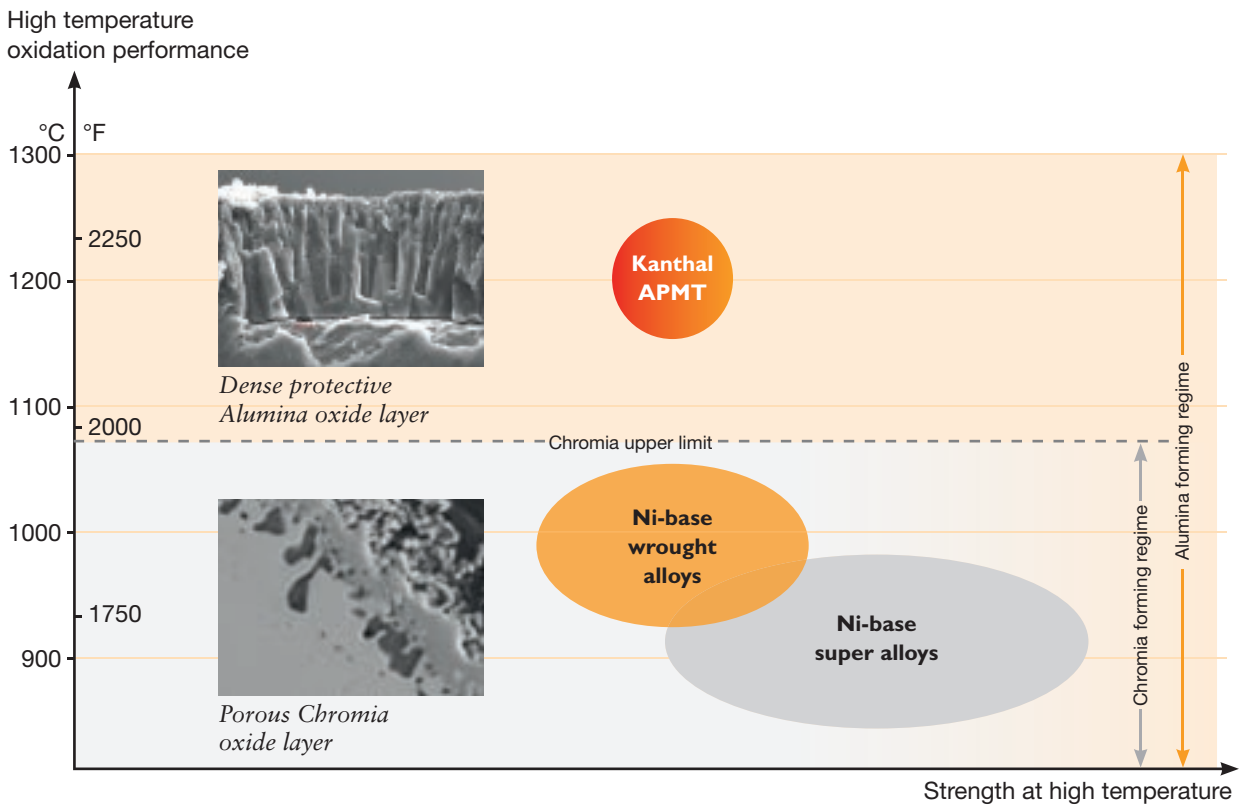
High temperature oxidation performance

°C °F

1300

2250

1200

1100

2000

1000

1750

900

Kanthal APMT

Dense protective Alumina oxide layer

Chromia upper limit

Ni-base wrought alloys

Ni-base super alloys

Porous Chromia oxide layer

Chromia forming regime

Alumina forming regime

Strength at high temperature